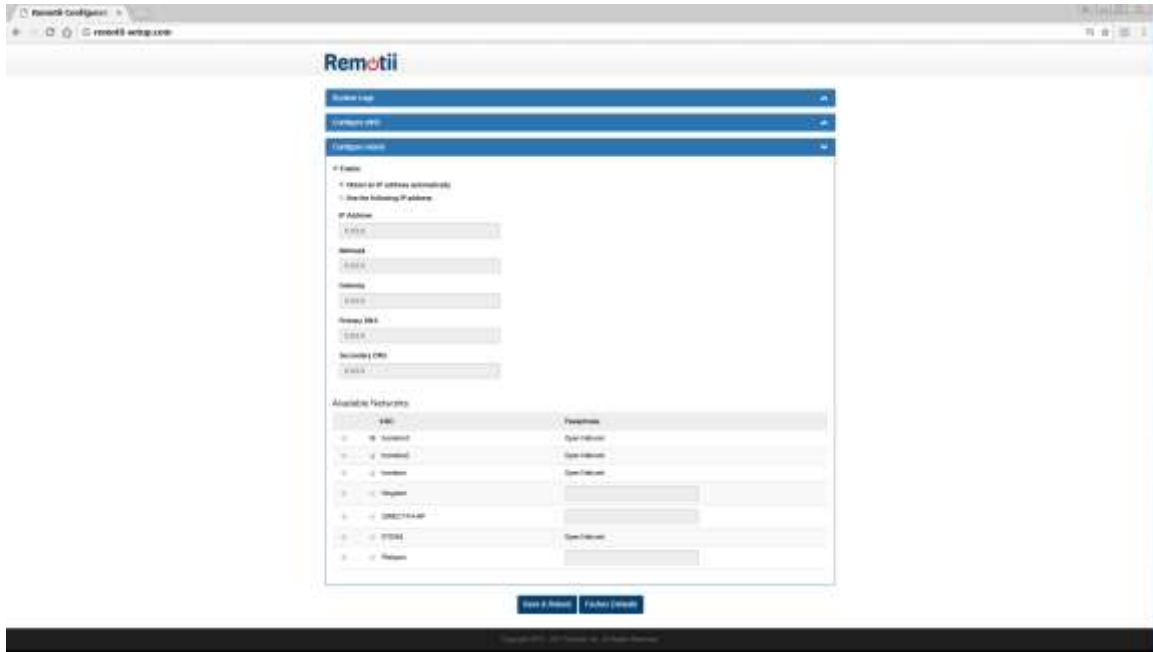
Remotii Configurat ×

remotii-setup.com

Remotii

System Logs

Configure WiFi

Configure Network

Enable

Obtain an IP address automatically

Use the following IP address:

IP Address

0.0.0.0

Netmask

0.0.0.0

Gateway

0.0.0.0

Primary DNS

0.0.0.0

Secondary DNS

0.0.0.0

Available Networks

| | SSID | Passphrase |
|---|---|---|
| | Sometend | Open Network |
| | Sometend | Open Network |
| | Sometend | Open Network |
| | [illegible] | |
| | DIRECT-FA-HP | |
| | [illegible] | Open Network |
| | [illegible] | |

Save & Reboot | Factory Defaults

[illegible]